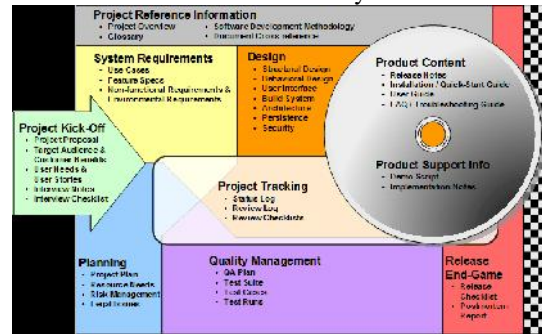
Project Reference Information
• Project Overview
• Glossary
• Software Development Methodology
• Document Cross-reference

System Requirements
• Use Cases
• Feature Specs
• Non-functional Requirements & Environmental Requirements

Design
• Structural Design
• Behavioral Design
• User Interface
• Build System
• Architecture
• Persistence
• Security

Product Content
• Release Notes
• Installation / Quick-Start Guide
• User Guide
• FAQ / Troubleshooting Guide

Project Kick-Off
• Project Proposal
• Target Audience & Customer Benefits
• User Needs & User Stories
• Interview Builder
• Interview Checklist

Product Support Info
• Demo Script
• Implementation Notes

Project Tracking
• Status Log
• Review Log
• Review Checklists

Planning
• Project Plan
• Resource Needs
• Risk Management
• Legal Issues

Quality Management
• QA Plan
• Test Suite
• Test Cases
• Test Runs

Release End-Game
• Release Checklist
• Postmortem Report